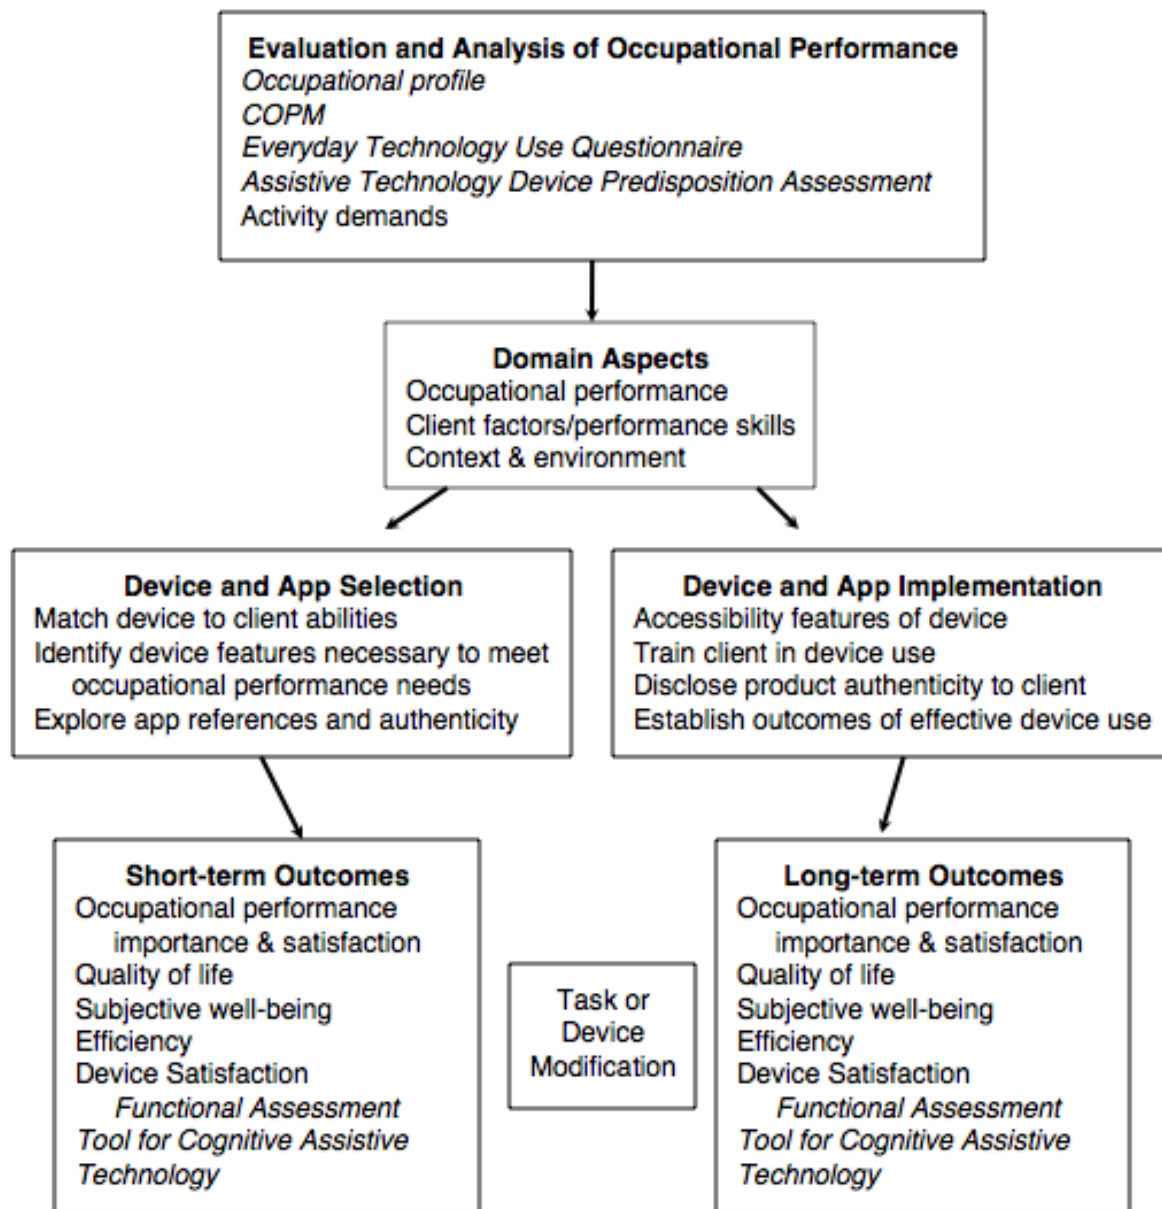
Evaluation and Analysis of Occupational Performance
Occupational profile
COPM
Everyday Technology Use Questionnaire
Assistive Technology Device Predisposition Assessment
Activity demands

Domain Aspects
Occupational performance
Client factors/performance skills
Context & environment

Device and App Selection
Match device to client abilities
Identify device features necessary to meet occupational performance needs
Explore app references and authenticity

Device and App Implementation
Accessibility features of device
Train client in device use
Disclose product authenticity to client
Establish outcomes of effective device use

Short-term Outcomes
Occupational performance importance & satisfaction
Quality of life
Subjective well-being
Efficiency
Device Satisfaction
Functional Assessment Tool for Cognitive Assistive Technology

Task or Device Modification

Long-term Outcomes
Occupational performance importance & satisfaction
Quality of life
Subjective well-being
Efficiency
Device Satisfaction
Functional Assessment Tool for Cognitive Assistive Technology